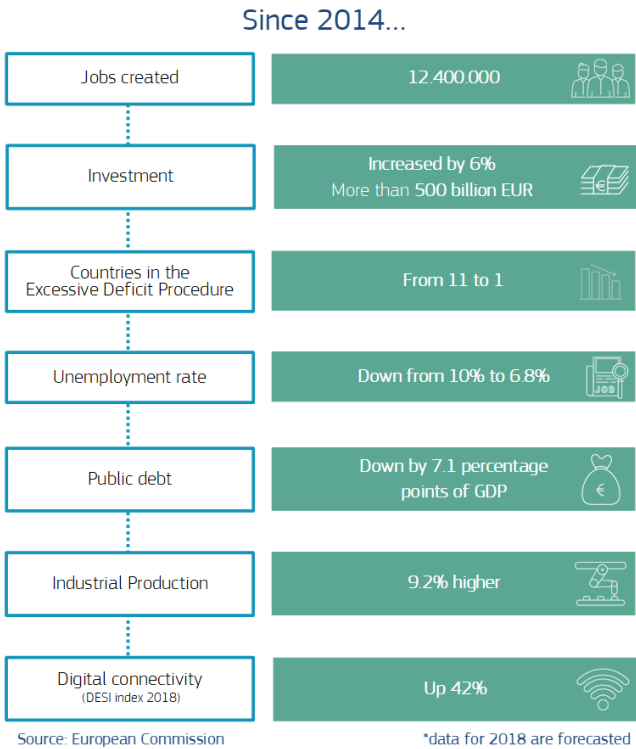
Since 2014...

| | |
|---|---|
| Jobs created | 12.400.000 |
| Investment | Increased by 6% More than 500 billion EUR |
| Countries in the Excessive Deficit Procedure | From 11 to 1 |
| Unemployment rate | Down from 10% to 6.8% |
| Public debt | Down by 7.1 percentage points of GDP |
| Industrial Production | 9.2% higher |
| Digital connectivity (DESI index 2018) | Up 42% |

JOB

€

Source: European Commission

*data for 2018 are forecasted